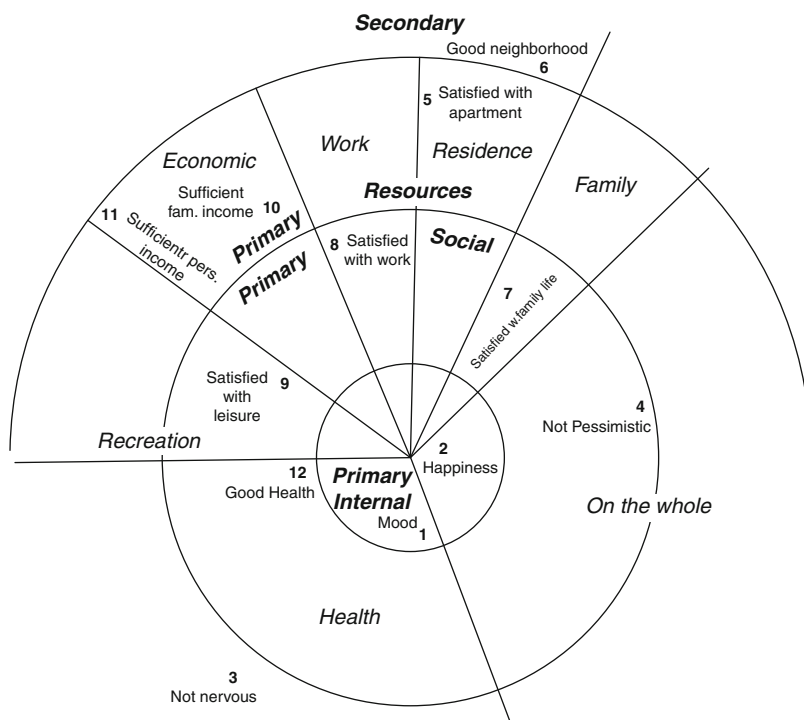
Secondary

Good neighborhood
6

5 Satisfied with apartment

Work

Residence

Economic

Family

Resources

Sufficient fam. income 10

11 Sufficientr pers. income

Primary

Primary

8 Satisfied with work

Social

7 Satisfied w.family life

Satisfied with leisure 9

4 Not Pessimistic

Recreation

2 Happiness

12 Good Health

Primary Internal

Mood 1

On the whole

Health

3 Not nervous